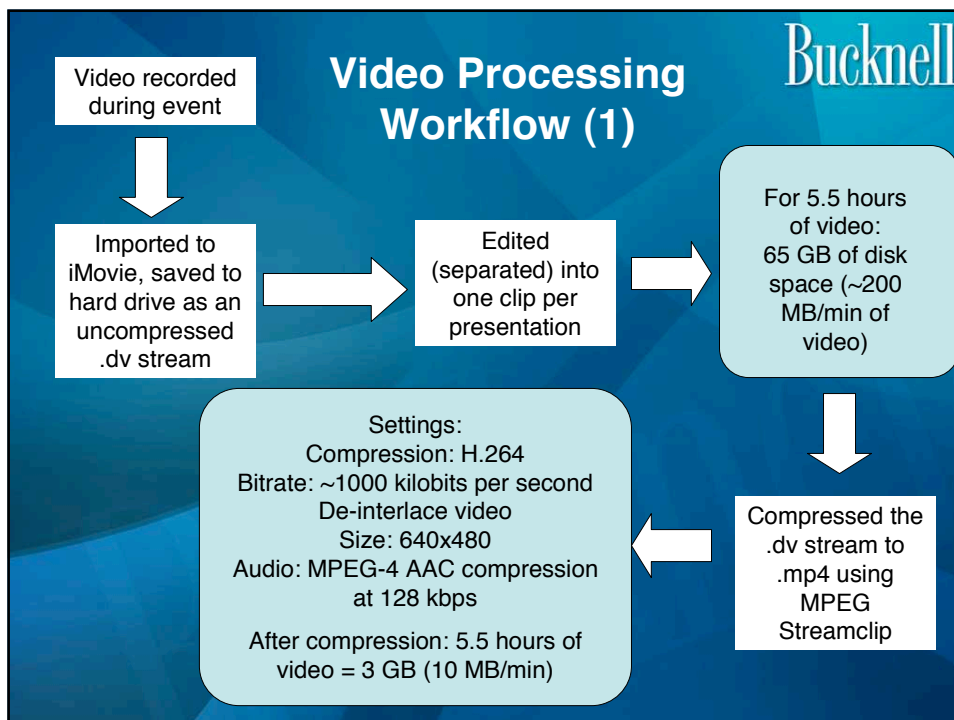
Video Processing Workflow (1)

Bucknell

Video recorded during event

Imported to iMovie, saved to hard drive as an uncompressed .dv stream

Edited (separated) into one clip per presentation

For 5.5 hours of video: 65 GB of disk space (~200 MB/min of video)

Compressed the .dv stream to .mp4 using MPEG Streamclip

Settings:
Compression: H.264
Bitrate: ~1000 kilobits per second
De-interlace video
Size: 640x480
Audio: MPEG-4 AAC compression at 128 kbps

After compression: 5.5 hours of video = 3 GB (10 MB/min)